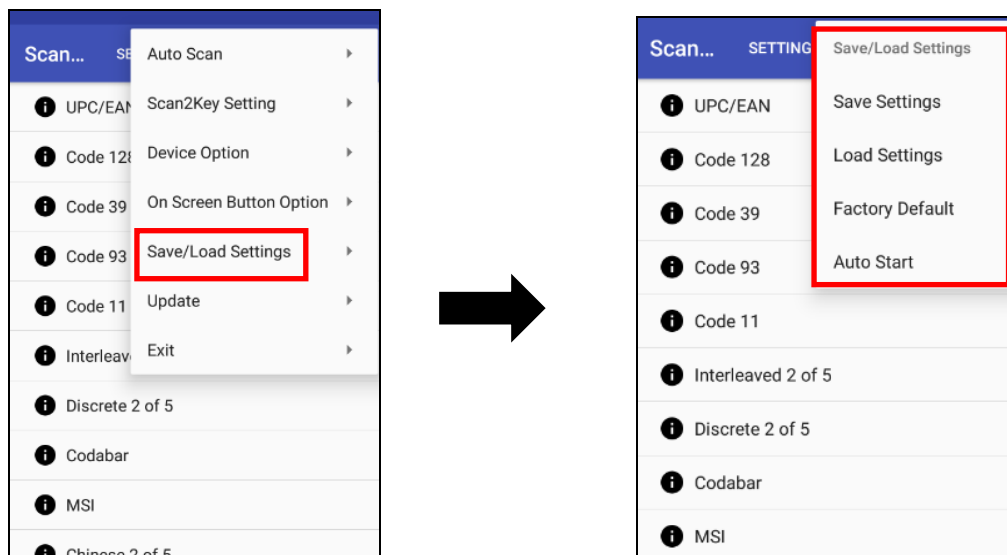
Scan... SE

Auto Scan

Scan2Key Setting

Device Option

On Screen Button Option

Save/Load Settings

Update

Exit

UPC/EAN

Code 128

Code 39

Code 93

Code 11

Interleave

Discrete 2 of 5

Codabar

MSI

Chinese 2 of 5

Scan... SETTING

Save/Load Settings

Save Settings

Load Settings

Factory Default

Auto Start

UPC/EAN

Code 128

Code 39

Code 93

Code 11

Interleaved 2 of 5

Discrete 2 of 5

Codabar

MSI